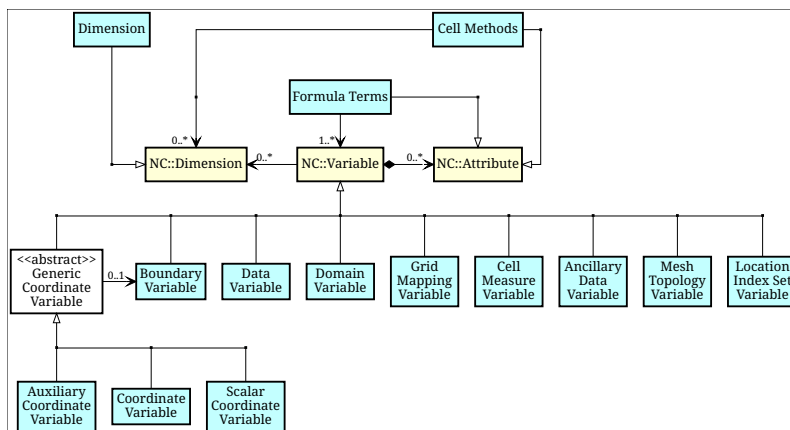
Dimension

Cell Methods

Formula Terms

0..*

1..*

NC::Dimension

0..*

NC::Variable

0..*

NC::Attribute

<<abstract>> Generic Coordinate Variable

0..1

Boundary Variable

Data Variable

Domain Variable

Grid Mapping Variable

Cell Measure Variable

Ancillary Data Variable

Mesh Topology Variable

Location Index Set Variable

Auxiliary Coordinate Variable

Coordinate Variable

Scalar Coordinate Variable